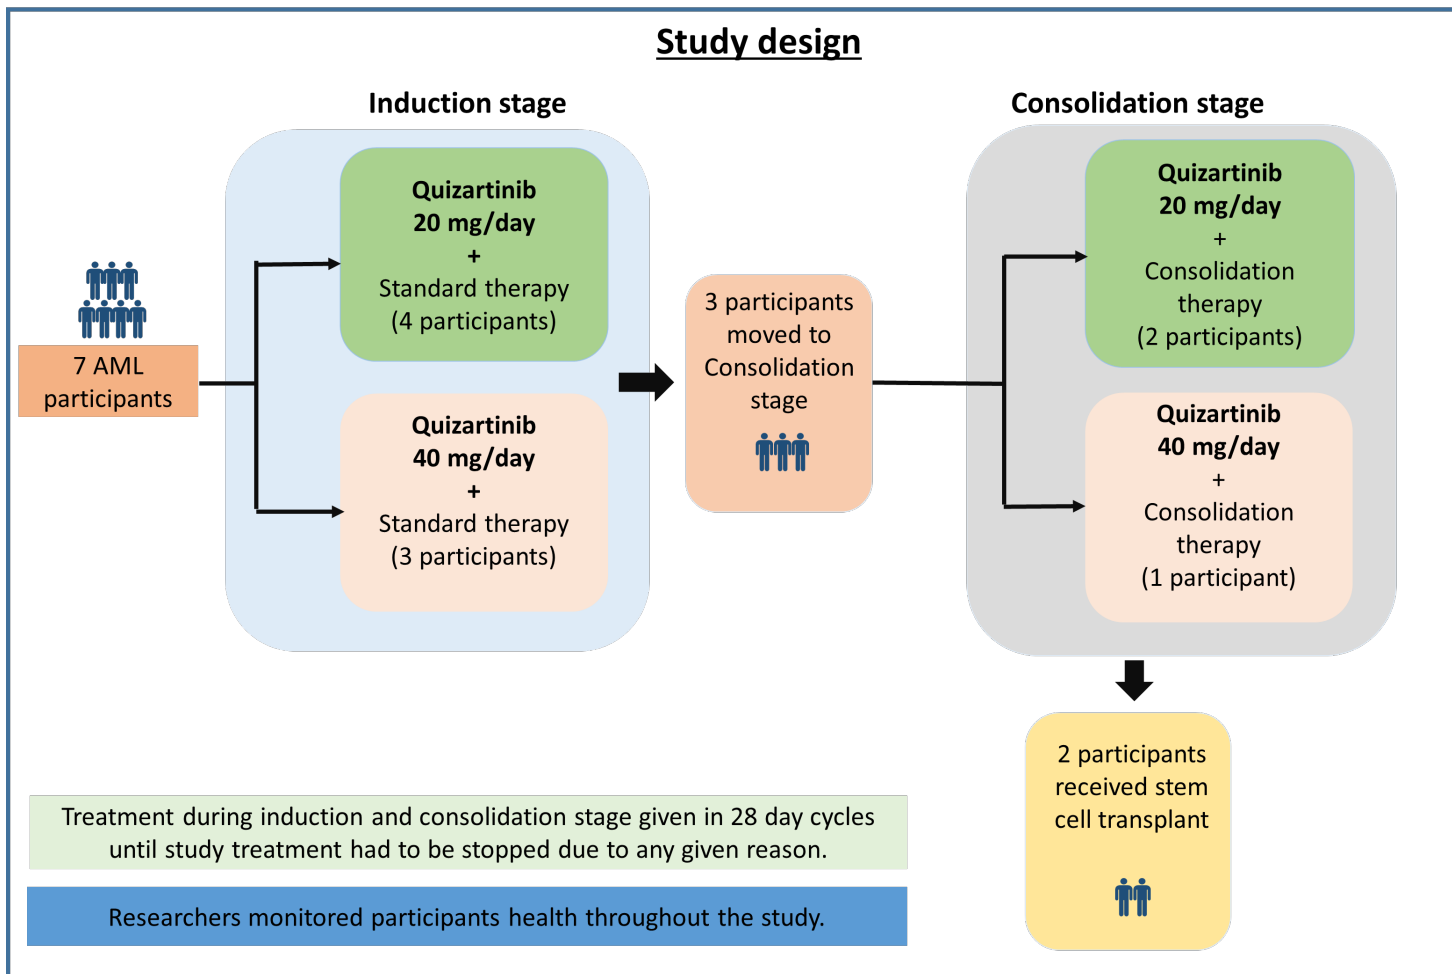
Study design

Induction stage

Consolidation stage

7 AML participants

Quizartinib
20 mg/day
+
Standard therapy
(4 participants)

Quizartinib
40 mg/day
+
Standard therapy
(3 participants)

3 participants moved to Consolidation stage

Quizartinib
20 mg/day
+
Consolidation therapy
(2 participants)

Quizartinib
40 mg/day
+
Consolidation therapy
(1 participant)

2 participants received stem cell transplant

Treatment during induction and consolidation stage given in 28 day cycles until study treatment had to be stopped due to any given reason.

Researchers monitored participants health throughout the study.